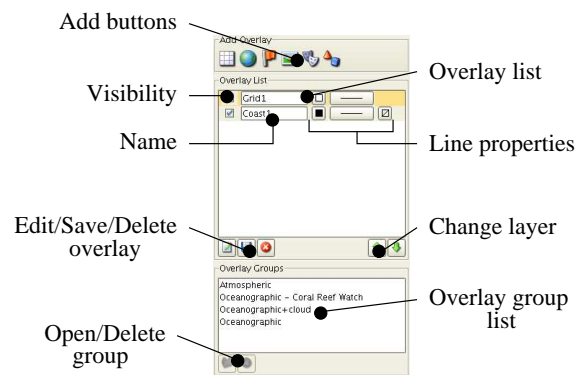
Add buttons

Add Overlay

Overlay List

Overlay list

Visibility

Grid1

Coast1

Name

Line properties

Edit/Save/Delete overlay

Change layer

Overlay Groups

Atmospheric
Oceanographic - Coral Reef Watch
Oceanographic+cloud
Oceanographic

Overlay group list

Open/Delete group